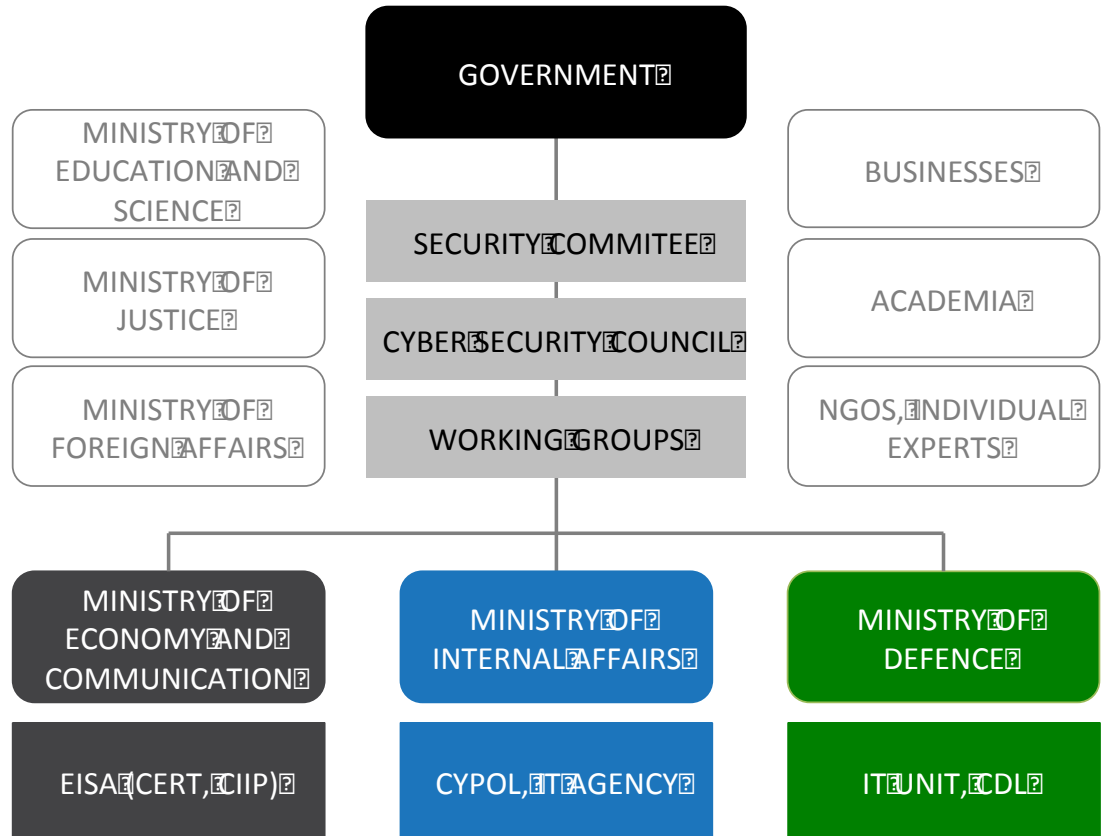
GOVERNMENT

MINISTRY OF EDUCATION AND SCIENCE

MINISTRY OF JUSTICE

MINISTRY OF FOREIGN AFFAIRS

SECURITY COMMITEE

CYBER SECURITY COUNCIL

WORKING GROUPS

BUSINESSES

ACADEMIA

NGOS, INDIVIDUAL EXPERTS

MINISTRY OF ECONOMY AND COMMUNICATION

MINISTRY OF INTERNAL AFFAIRS

MINISTRY OF DEFENCE

EISA (CERT, CIIP)

CYPOL, IT AGENCY

IT UNIT, CDL